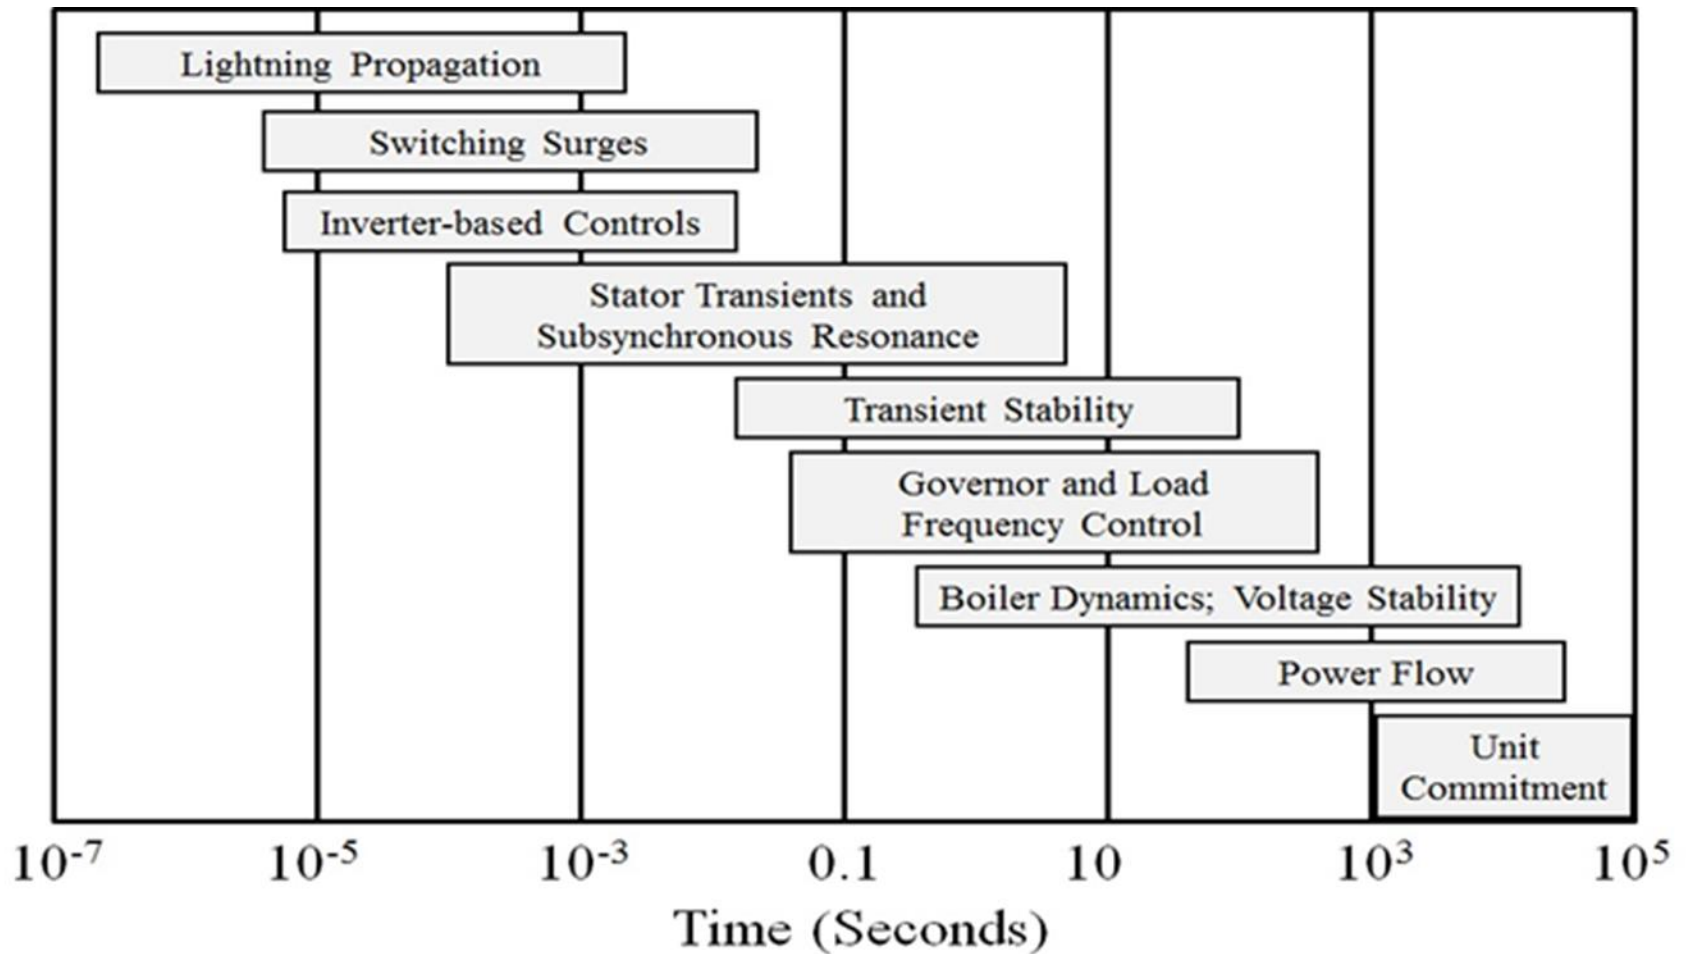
Lightning Propagation

Switching Surges

Inverter-based Controls

Stator Transients and Subsynchronous Resonance

Transient Stability

Governor and Load Frequency Control

Boiler Dynamics; Voltage Stability

Power Flow

Unit Commitment

$10^{-7}$ $10^{-5}$ $10^{-3}$ 0.1 10 $10^{3}$ $10^{5}$

Time (Seconds)